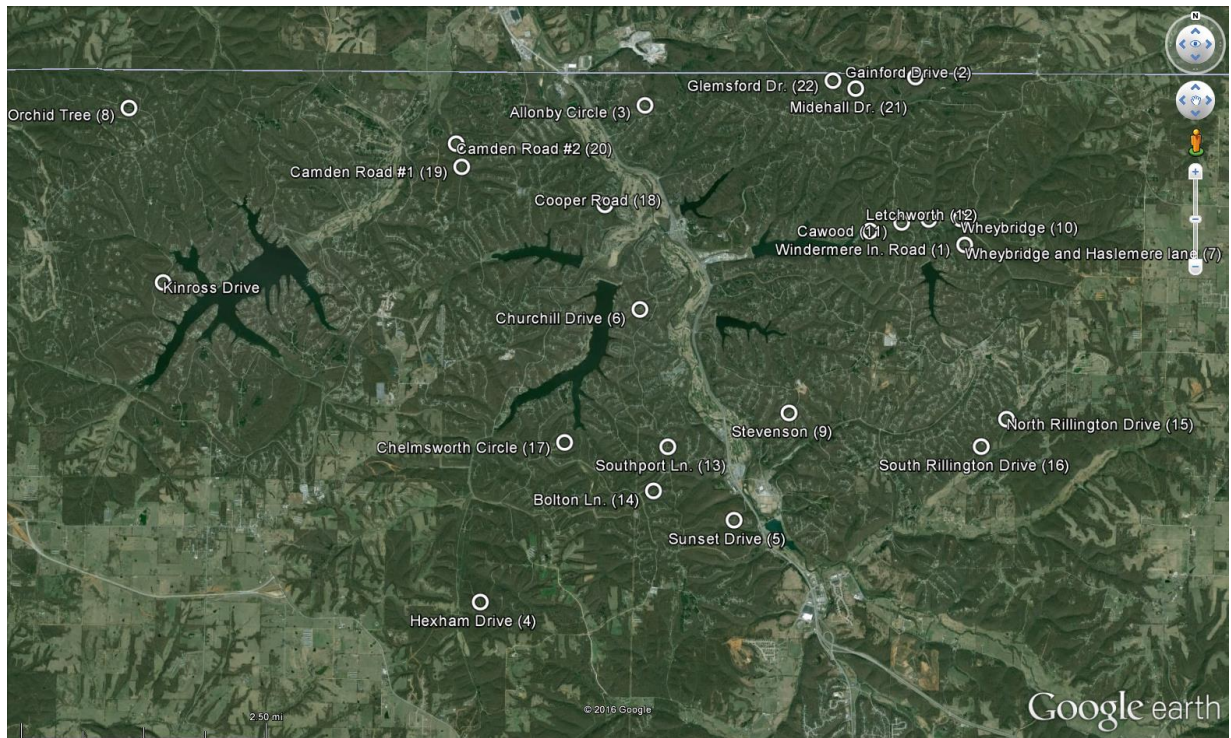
N

Gainford Drive (2)
Glemsford Dr. (22)
Midehall Dr. (21)
Orchid Tree (8)
Allonby Circle (3)
Camden Road #2 (20)
Camden Road #1 (19)
Cooper Road (18)
Letchworth (12)
Cawood (11)
Wheybridge (10)
Windermere ln. Road (1)
Wheybridge and Haslemere lane (7)
Kinross Drive
Churchill Drive (6)
Stevenson (9)
North Rillington Drive (15)
Chelmsworth Circle (17)
Southport Ln. (13)
South Rillington Drive (16)
Bolton Ln. (14)
Sunset Drive (5)
Hexham Drive (4)
2.50 mi
© 2016 Google
Google earth